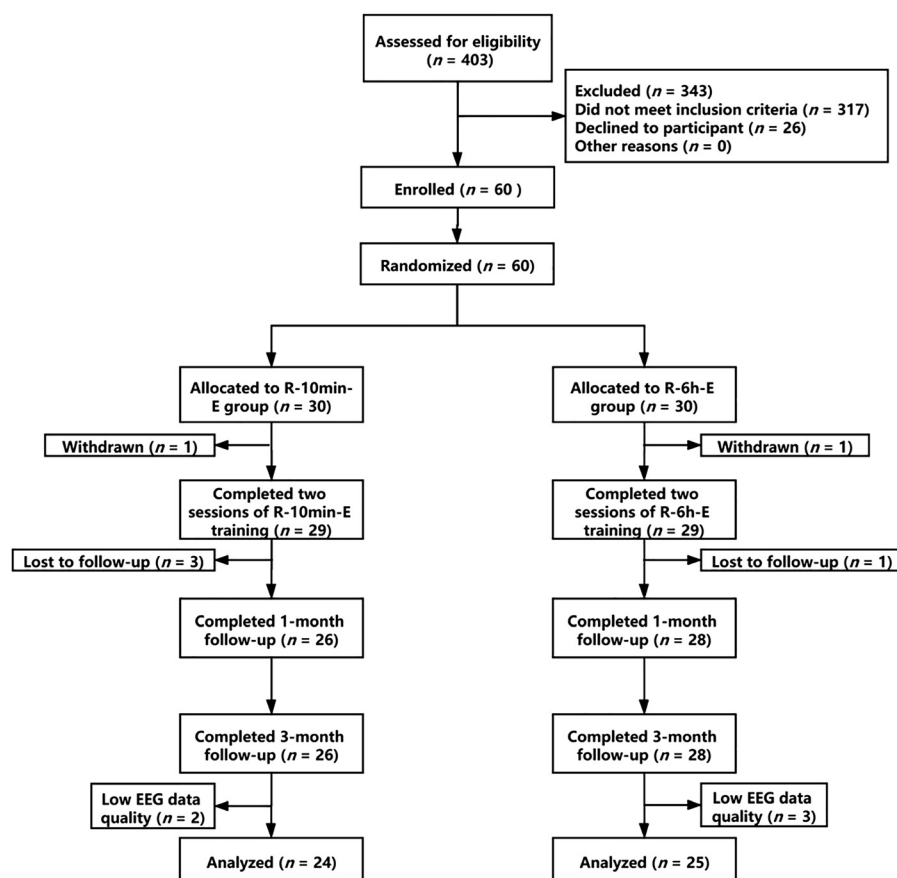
Assessed for eligibility ($n$ = 403)

Excluded ($n$ = 343)
Did not meet inclusion criteria ($n$ = 317)
Declined to participant ($n$ = 26)
Other reasons ($n$ = 0)

Enrolled ($n$ = 60 )

Randomized ($n$ = 60)

Allocated to R-10min-E group ($n$ = 30)

Withdrawn ($n$ = 1)

Completed two sessions of R-10min-E training ($n$ = 29)

Lost to follow-up ($n$ = 3)

Completed 1-month follow-up ($n$ = 26)

Completed 3-month follow-up ($n$ = 26)

Low EEG data quality ($n$ = 2)

Analyzed ($n$ = 24)

Allocated to R-6h-E group ($n$ = 30)

Withdrawn ($n$ = 1)

Completed two sessions of R-6h-E training ($n$ = 29)

Lost to follow-up ($n$ = 1)

Completed 1-month follow-up ($n$ = 28)

Completed 3-month follow-up ($n$ = 28)

Low EEG data quality ($n$ = 3)

Analyzed ($n$ = 25)